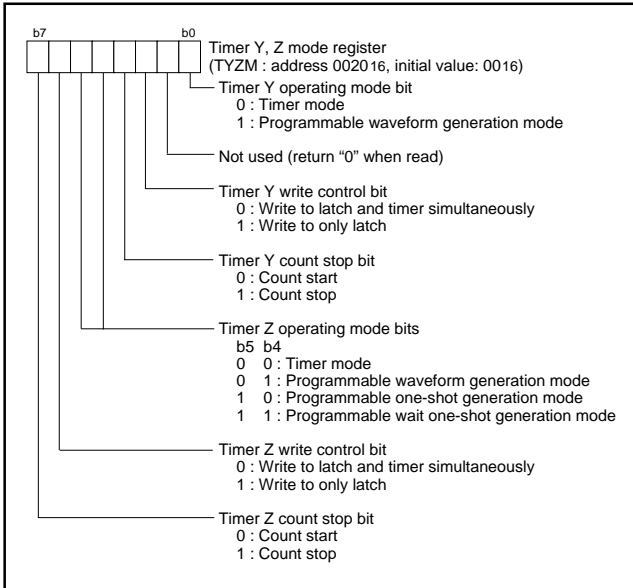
b7 b0

Timer Y, Z mode register
(TYZM : address $0020_{16}$, initial value: $00_{16}$)

Timer Y operating mode bit
0 : Timer mode
1 : Programmable waveform generation mode

Not used (return "0" when read)

Timer Y write control bit
0 : Write to latch and timer simultaneously
1 : Write to only latch

Timer Y count stop bit
0 : Count start
1 : Count stop

Timer Z operating mode bits
b5 b4
0 0 : Timer mode
0 1 : Programmable waveform generation mode
1 0 : Programmable one-shot generation mode
1 1 : Programmable wait one-shot generation mode

Timer Z write control bit
0 : Write to latch and timer simultaneously
1 : Write to only latch

Timer Z count stop bit
0 : Count start
1 : Count stop